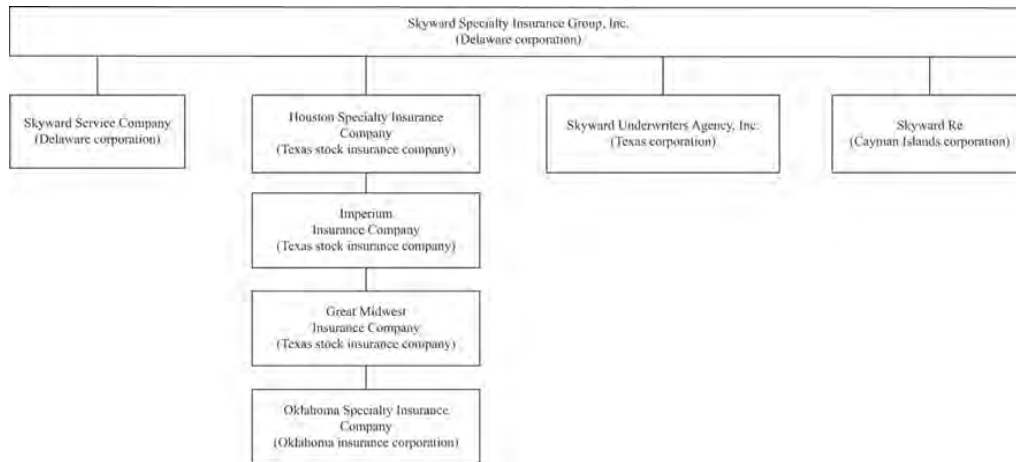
Skyward Specialty Insurance Group, Inc.
(Delaware corporation)

Skyward Service Company
(Delaware corporation)

Houston Specialty Insurance Company
(Texas stock insurance company)

Imperium Insurance Company
(Texas stock insurance company)

Great Midwest Insurance Company
(Texas stock insurance company)

Oklahoma Specialty Insurance Company
(Oklahoma insurance corporation)

Skyward Underwriters Agency, Inc.
(Texas corporation)

Skyward Re
(Cayman Islands corporation)